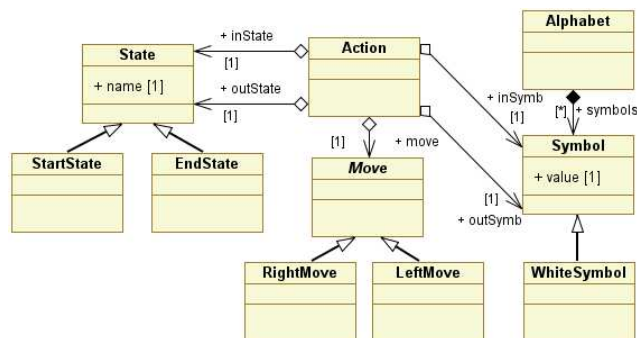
Alphabet

+ inState

State

+ name [1]

[1]

Action

+ outState

[1]

+ inSymb

[1]

[*] + symbols

StartState

EndState

[1]

+ move

Move

Symbol

+ value [1]

[1]

+ outSymb

RightMove

LeftMove

WhiteSymbol